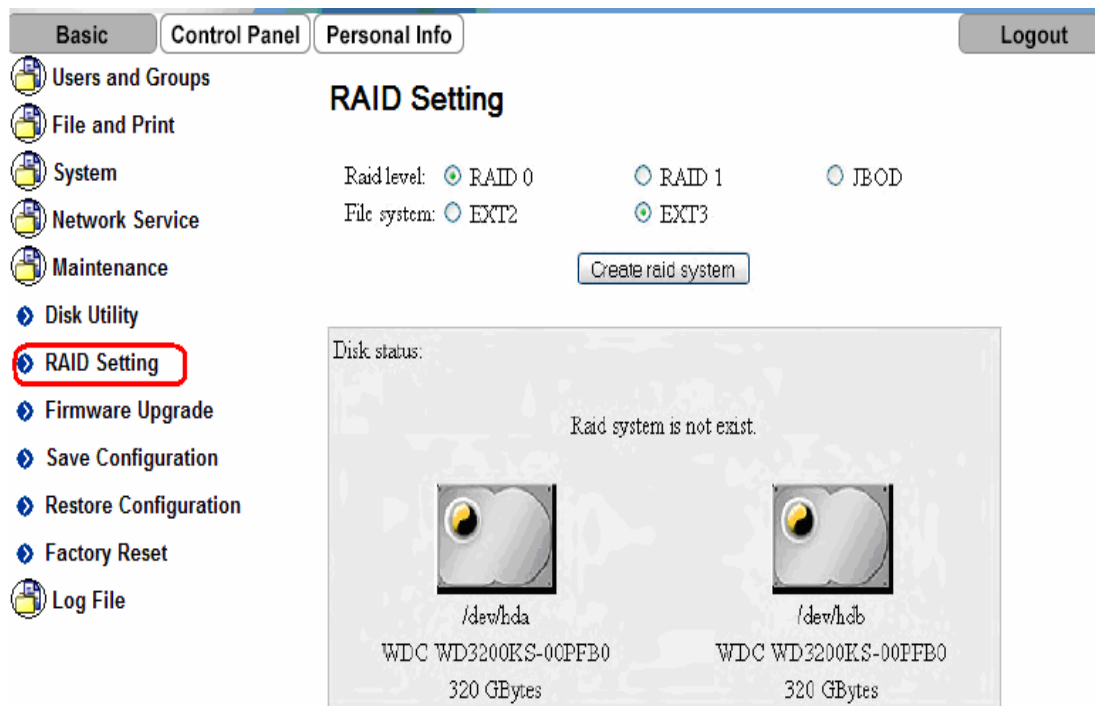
Basic | Control Panel | Personal Info | Logout

Users and Groups
File and Print
System
Network Service
Maintenance
Disk Utility
RAID Setting
Firmware Upgrade
Save Configuration
Restore Configuration
Factory Reset
Log File

RAID Setting

Raid level: RAID 0 RAID 1 JBOD
File system: EXT2 EXT3

Create raid system

Disk status:

Raid system is not exist.

/dev/hda
WDC WD3200KS-00PFB0
320 GBytes

/dev/hdb
WDC WD3200KS-00PFB0
320 GBytes